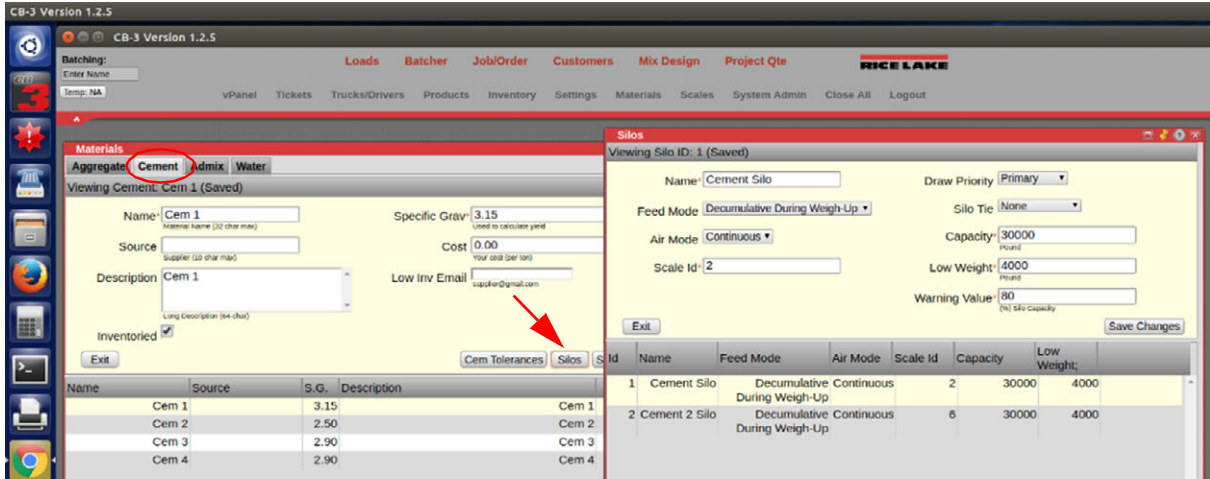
CB-3 Version 1.2.5

CB-3 Version 1.2.5

Batching:
Enter Name
Temp: NA

Loads Batcher Job/Order Customers Mix Design Project Qte

RICE LAKE

vPanel Tickets Trucks/Drivers Products Inventory Settings Materials Scales System Admin Close All Logout

Materials

Aggregate Cement Admix Water

Viewing Cement: Cem 1 (Saved)

Name* Cem 1
Material Name (32 char max)
Source
Supplier (10 char max)
Description Cem 1
Long Description (64 char)
Inventoried

Specific Grav* 3.15
Used to calculate yield
Cost 0.00
Your cost (per ton)
Low Inv Email
supplier@gmail.com

Exit
Cem Tolerances Silos S

| Name | Source | S.G. | Description |
|---|---|---|---|
| Cem 1 | | 3.15 | Cem 1 |
| Cem 2 | | 2.50 | Cem 2 |
| Cem 3 | | 2.90 | Cem 3 |
| Cem 4 | | 2.90 | Cem 4 |

Silos

Viewing Silo ID: 1 (Saved)

Name* Cement Silo
Feed Mode Decumulative During Weigh-Up
Air Mode Continuous
Scale Id* 2

Draw Priority Primary
Silo Tie None
Capacity* 30000
Pound
Low Weight* 4000
Pound
Warning Value* 80
(%) Silo Capacity

Exit
Save Changes

| Id | Name | Feed Mode | Air Mode | Scale Id | Capacity | Low Weight; |
|---|---|---|---|---|---|---|
| 1 | Cement Silo | Decumulative During Weigh-Up | Continuous | 2 | 30000 | 4000 |
| 2 | Cement 2 Silo | Decumulative During Weigh-Up | Continuous | 6 | 30000 | 4000 |